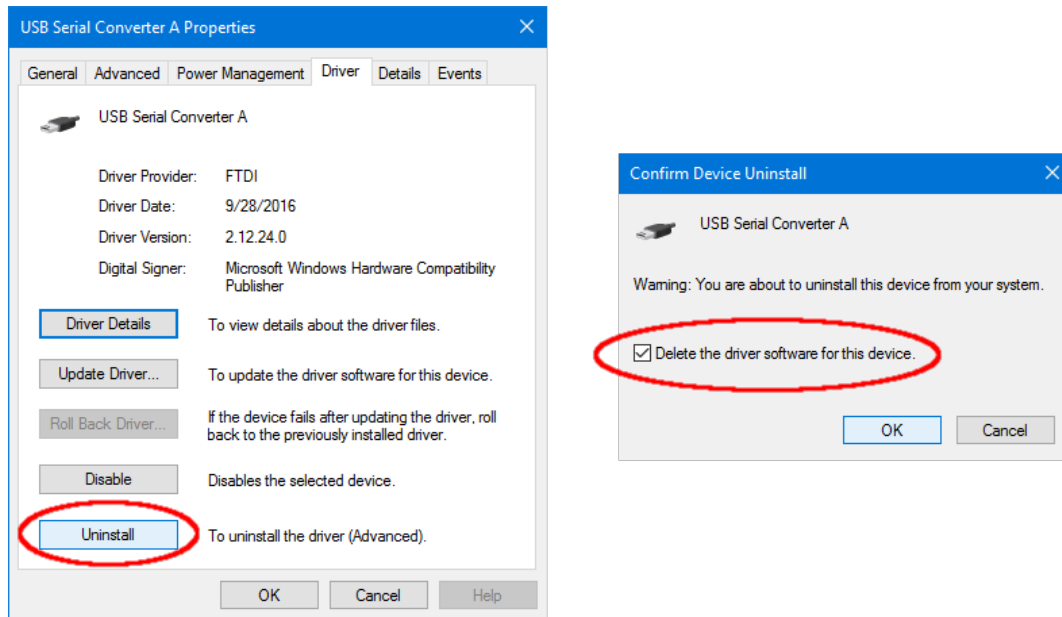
USB Serial Converter A Properties
×

General | Advanced | Power Management | Driver | Details | Events

USB Serial Converter A

Driver Provider: FTDI
Driver Date: 9/28/2016
Driver Version: 2.12.24.0
Digital Signer: Microsoft Windows Hardware Compatibility Publisher

Driver Details
To view details about the driver files.

Update Driver...
To update the driver software for this device.

Roll Back Driver...
If the device fails after updating the driver, roll back to the previously installed driver.

Disable
Disables the selected device.

Uninstall
To uninstall the driver (Advanced).

OK
Cancel
Help

Confirm Device Uninstall
×

USB Serial Converter A

Warning: You are about to uninstall this device from your system.

☑ Delete the driver software for this device.

OK
Cancel